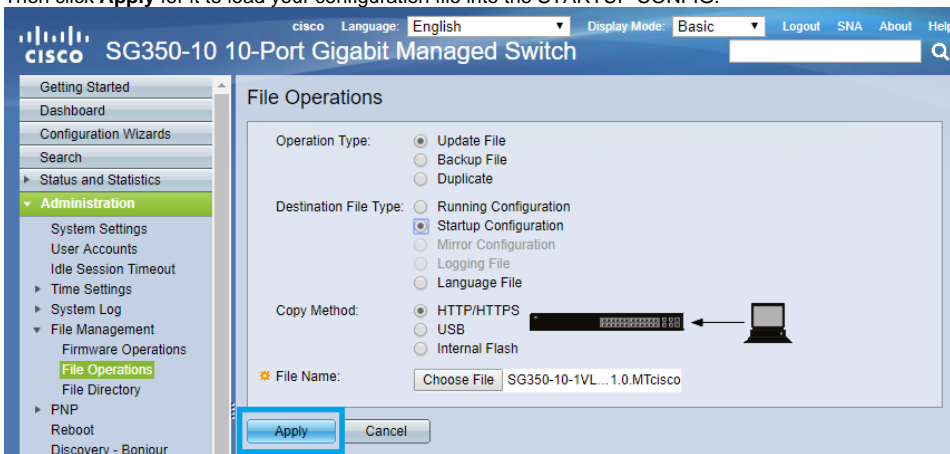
Then click **Apply** for it to load your configuration file into the STARTUP-CONFIG.

cisco SG350-10 10-Port Gigabit Managed Switch

cisco Language: English Display Mode: Basic Logout SNA About Help

Getting Started
Dashboard
Configuration Wizards
Search
Status and Statistics
Administration
System Settings
User Accounts
Idle Session Timeout
Time Settings
System Log
File Management
Firmware Operations
File Operations
File Directory
PNP
Reboot
Discovery - Bonjour

File Operations

Operation Type: Update File
Backup File
Duplicate

Destination File Type: Running Configuration
Startup Configuration
Mirror Configuration
Logging File
Language File

Copy Method: HTTP/HTTPS
USB
Internal Flash

File Name: Choose File SG350-10-1VL...1.0.MTcisco

Apply Cancel